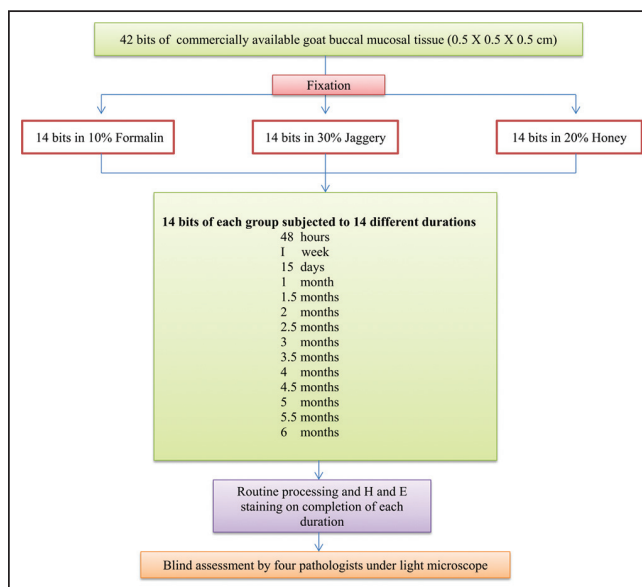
42 bits of commercially available goat buccal mucosal tissue (0.5 X 0.5 X 0.5 cm)

Fixation

14 bits in 10% Formalin

14 bits in 30% Jaggery

14 bits in 20% Honey

14 bits of each group subjected to 14 different durations
48 hours
I week
15 days
1 month
1.5 months
2 months
2.5 months
3 months
3.5 months
4 months
4.5 months
5 months
5.5 months
6 months

Routine processing and H and E staining on completion of each duration

Blind assessment by four pathologists under light microscope